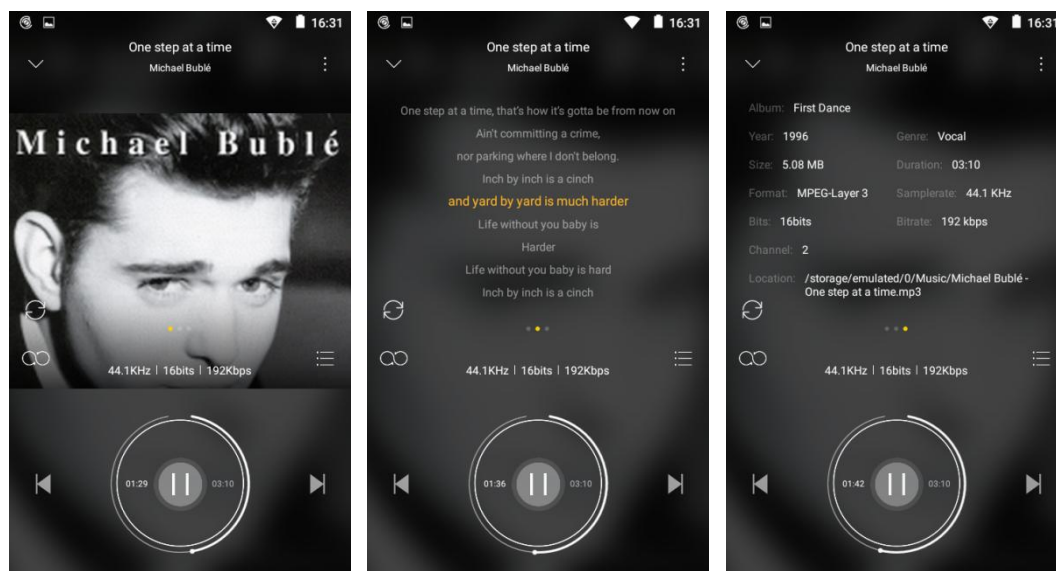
16:31

One step at a time
Michael Bublé

Michael Bublé

44.1KHz | 16bits | 192Kbps

01:29

03:10

16:31

One step at a time
Michael Bublé

One step at a time, that's how it's gotta be from now on
Ain't committing a crime,
nor parking where I don't belong.
Inch by inch is a cinch
and yard by yard is much harder
Life without you baby is
Harder
Life without you baby is hard
Inch by inch is a cinch

44.1KHz | 16bits | 192Kbps

01:36

03:10

16:31

One step at a time
Michael Bublé

Album: First Dance
Year: 1996
Genre: Vocal
Size: 5.08 MB
Duration: 03:10
Format: MPEG-Layer 3
Samplerate: 44.1 KHz
Bits: 16bits
Bitrate: 192 kbps
Channel: 2
Location: /storage/emulated/0/Music/Michael Bublé - One step at a time.mp3

44.1KHz | 16bits | 192Kbps

01:42

03:10